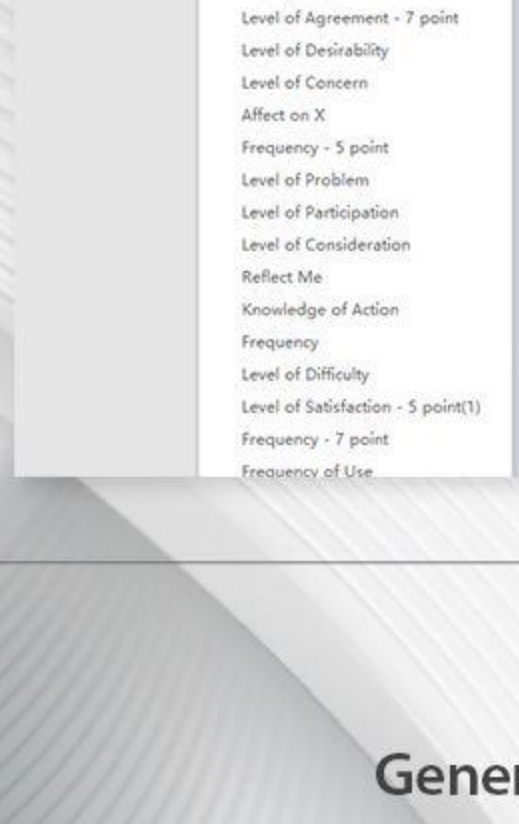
Level of Agreement - 7 point
Level of Desirability
Level of Concern
Affect on X
Frequency - 5 point
Level of Problem
Level of Participation
Level of Consideration
Reflect Me
Knowledge of Action
Frequency
Level of Difficulty
Level of Satisfaction - 5 point(1)
Frequency - 7 point
Frequency of Use

Gene